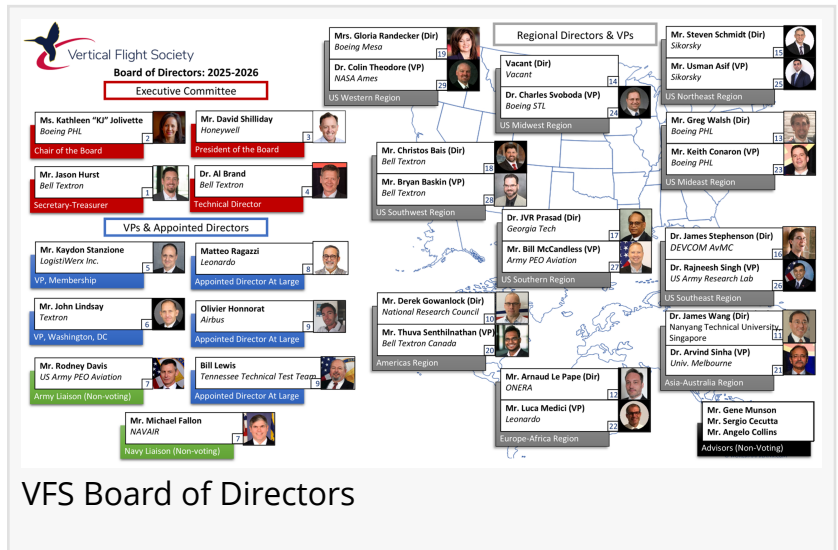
Vertical Flight Society
Board of Directors: 2025-2026

Executive Committee

Ms. Kathleen "KJ" Jolivette
Boeing PHL
2
Chair of the Board

Mr. David Shilliday
Honeywell
3
President of the Board

Mr. Jason Hurst
Bell Textron
1
Secretary-Treasurer

Dr. Al Brand
Bell Textron
4
Technical Director

VPs & Appointed Directors

Mr. Kaydon Stanzione
LogistiWerx Inc.
5
VP, Membership

Matteo Ragazzi
Leonardo
8
Appointed Director At Large

Mr. John Lindsay
Textron
6
VP, Washington, DC

Olivier Honnorat
Airbus
9
Appointed Director At Large

Mr. Rodney Davis
US Army PEO Aviation
7
Army Liaison (Non-voting)

Bill Lewis
Tennessee Technical Test Team
9
Appointed Director At Large

Mr. Michael Fallon
NAVAIR
7
Navy Liaison (Non-voting)

Regional Directors & VPs

Mrs. Gloria Randecker (Dir)
Boeing Mesa
19
Dr. Colin Theodore (VP)
NASA Ames
29
US Western Region

Vacant (Dir)
Vacant
14
Dr. Charles Svoboda (VP)
Boeing STL
24
US Midwest Region

Mr. Steven Schmidt (Dir)
Sikorsky
15
Mr. Usman Asif (VP)
Sikorsky
25
US Northeast Region

Mr. Christos Bais (Dir)
Bell Textron
18
Mr. Bryan Baskin (VP)
Bell Textron
28
US Southwest Region

Mr. Greg Walsh (Dir)
Boeing PHL
13
Mr. Keith Conaron (VP)
Boeing PHL
23
US Mideast Region

Dr. JVR Prasad (Dir)
Georgia Tech
17
Mr. Bill McCandless (VP)
Army PEO Aviation
27
US Southern Region

Dr. James Stephenson (Dir)
DEVCOM AvMC
16
Dr. Rajneesh Singh (VP)
US Army Research Lab
26
US Southeast Region

Mr. Derek Gowanlock (Dir)
National Research Council
10
Mr. Thuva Senthilnathan (VP)
Bell Textron Canada
20
Americas Region

Dr. James Wang (Dir)
Nanyang Technical University, Singapore
11
Dr. Arvind Sinha (VP)
Univ. Melbourne
21
Asia-Australia Region

Mr. Arnaud Le Pape (Dir)
ONERA
12
Mr. Luca Medici (VP)
Leonardo
22
Europe-Africa Region

Mr. Gene Munson
Mr. Sergio Cecutta
Mr. Angelo Collins
Advisors (Non-Voting)

VFS Board of Directors